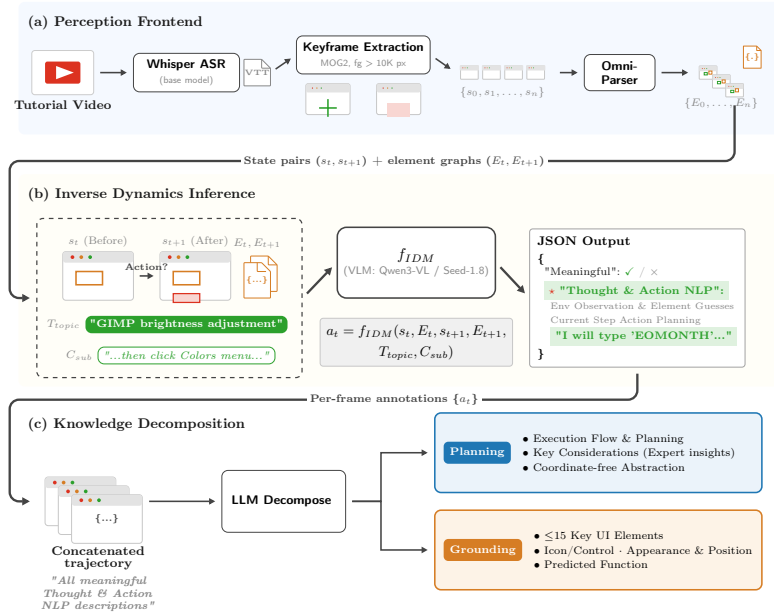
(a) Perception Frontend

Tutorial Video

Whisper ASR
(base model)

VTT

Keyframe Extraction
MOG2, fg > 10K px

$\{s_0, s_1, \ldots, s_n\}$

Omni-Parser

$\{E_0, \ldots, E_n\}$

{..}

State pairs $(s_t, s_{t+1})$ + element graphs $(E_t, E_{t+1})$

(b) Inverse Dynamics Inference

$s_t$ (Before)

$s_{t+1}$ (After)

$E_t, E_{t+1}$

Action?

{...}

$T_{topic}$ "GIMP brightness adjustment"

$C_{sub}$ "...then click Colors menu..."

$f_{IDM}$
(VLM: Qwen3-VL / Seed-1.8)

$a_t = f_{IDM}(s_t, E_t, s_{t+1}, E_{t+1}, T_{topic}, C_{sub})$

JSON Output
{
"Meaningful": ✓ / ×
⋆ "Thought & Action NLP":
Env Observation & Element Guesses
Current Step Action Planning
"I will type 'EOMONTH'..."
}

Per-frame annotations $\{a_t\}$

(c) Knowledge Decomposition

{...}

Concatenated trajectory
"All meaningful Thought & Action NLP descriptions"

LLM Decompose

Planning
• Execution Flow & Planning
• Key Considerations (Expert insights)
• Coordinate-free Abstraction

Grounding
• ≤15 Key UI Elements
• Icon/Control · Appearance & Position
• Predicted Function